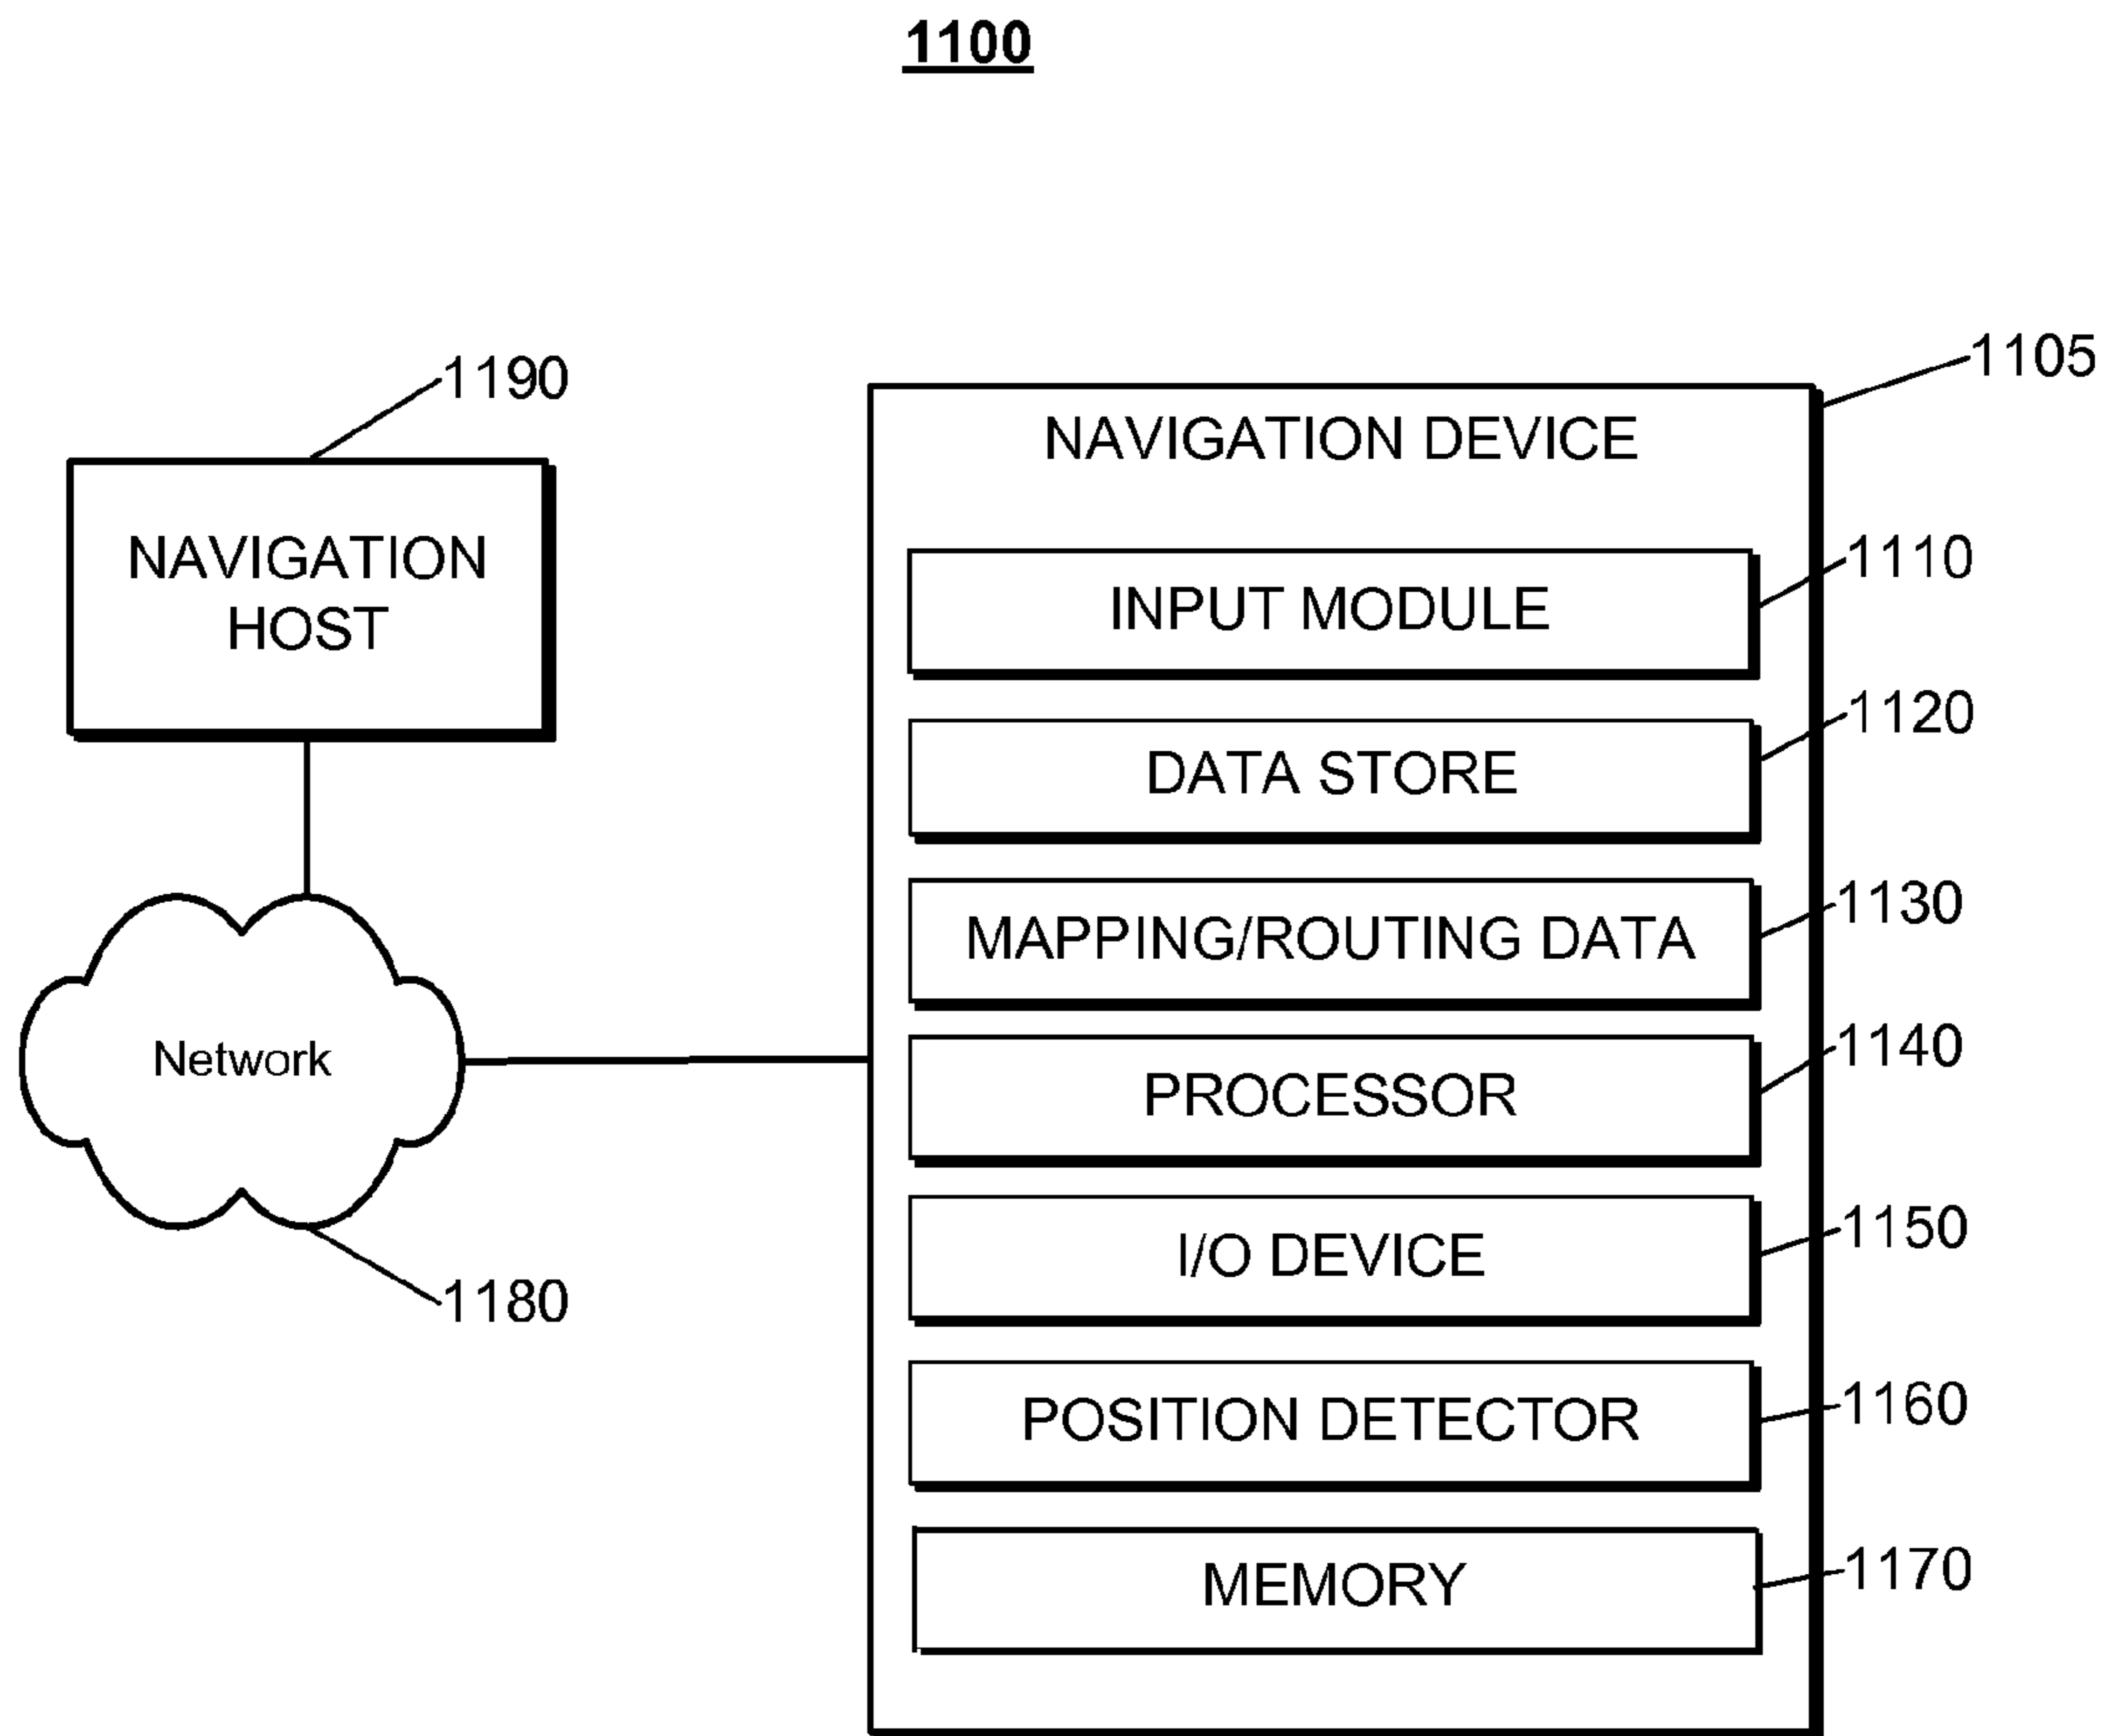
1100

1190

NAVIGATION HOST

Network

1180

1105

NAVIGATION DEVICE

INPUT MODULE

1110

DATA STORE

1120

MAPPING/ROUTING DATA

1130

PROCESSOR

1140

I/O DEVICE

1150

POSITION DETECTOR

1160

MEMORY

1170